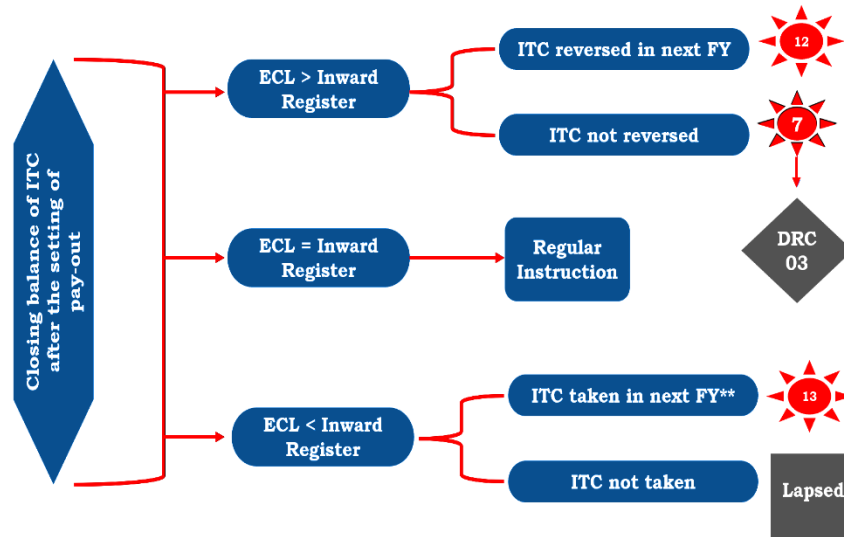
Closing balance of ITC after the setting of pay-out

ECL > Inward Register

ITC reversed in next FY

12

ITC not reversed

7

DRC 03

ECL = Inward Register

Regular Instruction

ECL < Inward Register

ITC taken in next FY**

13

ITC not taken

Lapsed